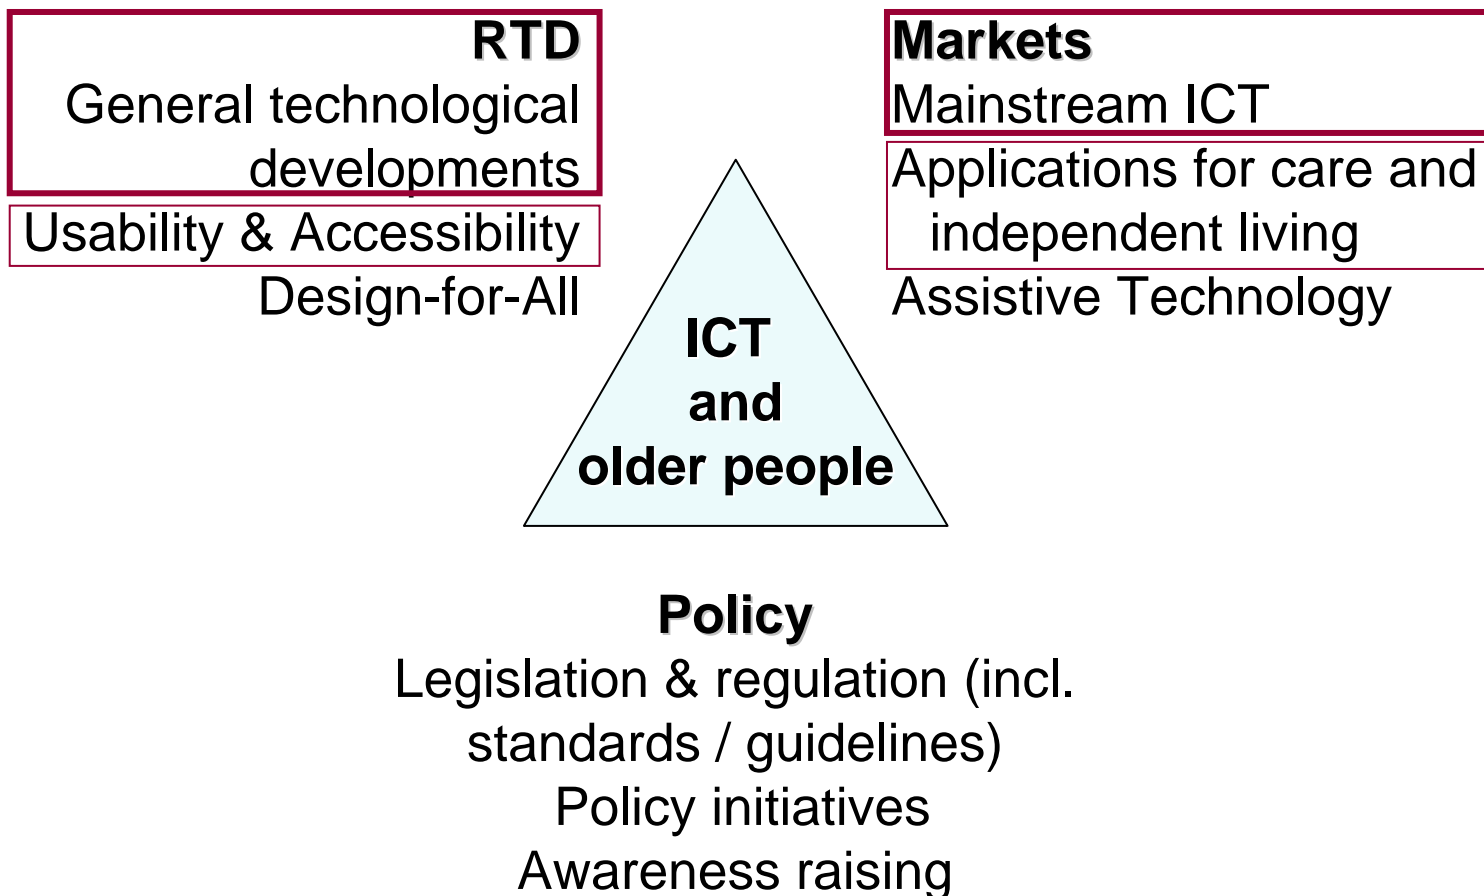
RTD
General technological developments
Usability & Accessibility
Design-for-All

Markets
Mainstream ICT
Applications for care and independent living
Assistive Technology

ICT
and
older people

Policy
Legislation & regulation (incl. standards / guidelines)
Policy initiatives
Awareness raising